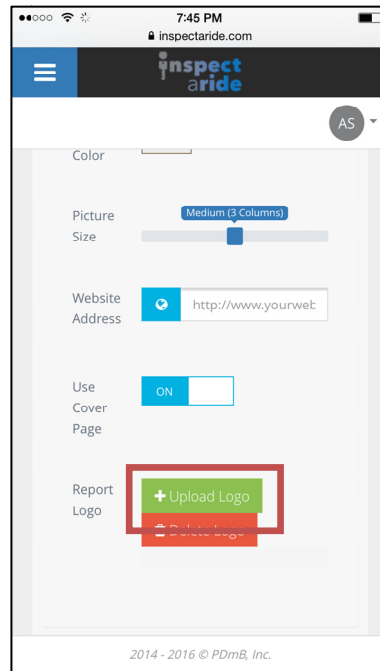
7:45 PM
inspectaride.com

inspect a ride

AS

Color

Picture Size

Medium (3 Columns)

Website Address

http://www.yourweb

Use Cover Page

ON

Report Logo

+ Upload Logo

Delete Logo

2014 - 2016 © PDmB, Inc.